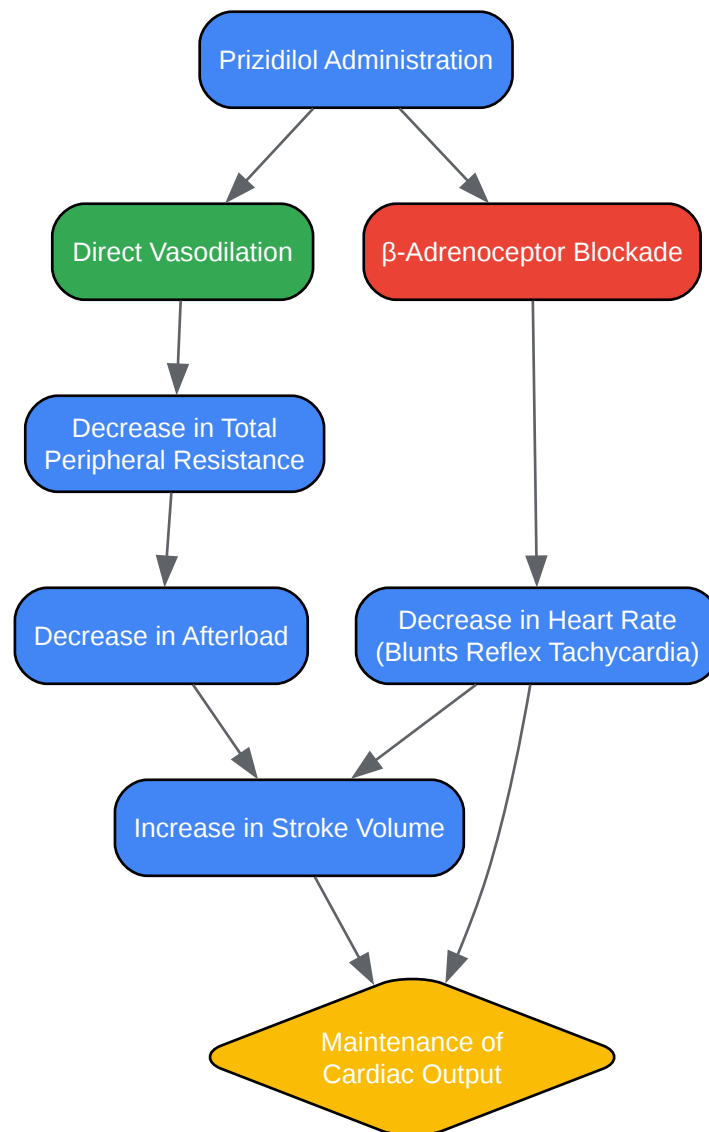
Prizidilol Administration

Direct Vasodilation

β-Adrenoceptor Blockade

Decrease in Total Peripheral Resistance

Decrease in Afterload

Decrease in Heart Rate (Blunts Reflex Tachycardia)

Increase in Stroke Volume

Maintenance of Cardiac Output